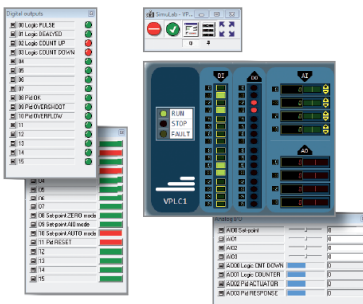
Digital outputs
00 Logic PULSE
01 Logic READY
02 Logic COUNT UP
03 Logic COUNT DOWN
04
05
06
07
08 Pid OK
09 Pid OVERSHOOT
10 Pid OVERFLOW
11
12
13
14
15

SimuLab - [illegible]
0

04
05
06
07
08 Setpoint ZERO mode
09 Setpoint AIB mode
10 Setpoint AUTO mode
11 Pid RESET
12
13
14
15

DI
DO
AI
AO
RUN
STOP
FAULT
VPLC1

Analog I/O
AI00 Setpoint
AI01
AI02
AI03
AO00 Logic CNT DOWN
AO01 Logic COUNTER
AO02 Pid ACTUATOR
AO03 Pid RESPONSE
0
0
0
0
0
0
0
0